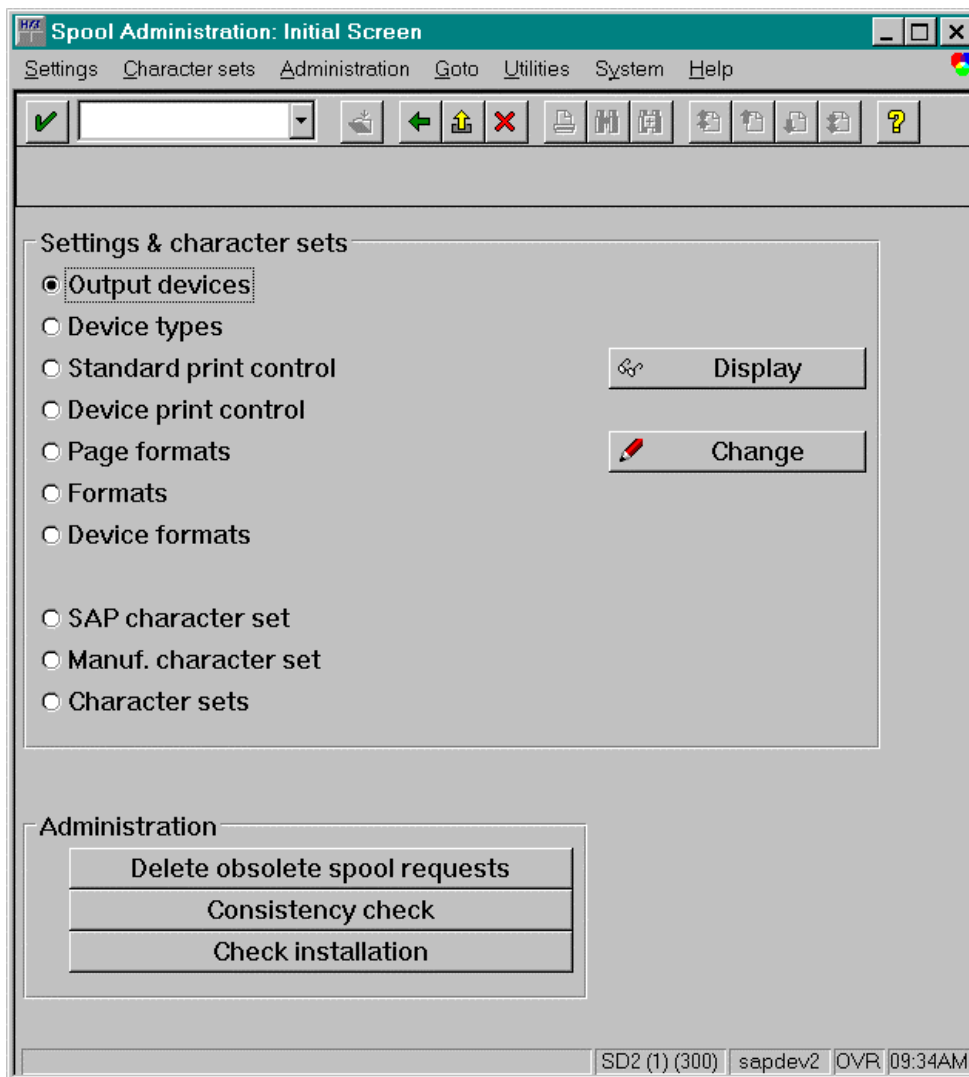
Spool Administration: Initial Screen

Settings Character sets Administration Goto Utilities System Help

Settings & character sets

Output devices
Device types
Standard print control
Device print control
Page formats
Formats
Device formats

SAP character set
Manuf. character set
Character sets

Display

Change

Administration

Delete obsolete spool requests
Consistency check
Check installation

SD2 (1) (300) sapdev2 OVR 09:34AM